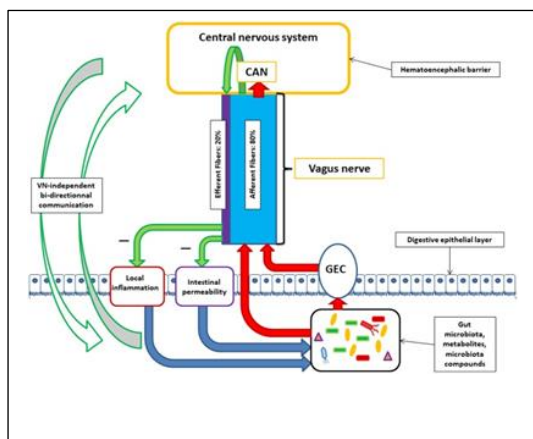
Central nervous system

CAN

Hematoencephalic barrier

Efferent Fibers: 20%

Afferent Fibers: 80%

Vagus nerve

VN-independent bi-directional communication

Digestive epithelial layer

GEC

–

–

Local inflammation

Intestinal permeability

Gut microbiota, metabolites, microbiota compounds